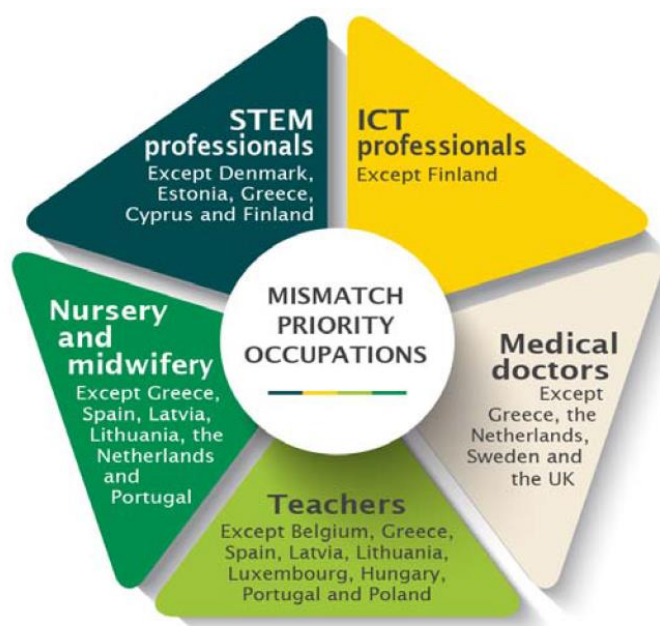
STEM professionals
Except Denmark, Estonia, Greece, Cyprus and Finland

ICT professionals
Except Finland

MISMATCH PRIORITY OCCUPATIONS

Medical doctors
Except Greece, the Netherlands, Sweden and the UK

Teachers
Except Belgium, Greece, Spain, Latvia, Lithuania, Luxembourg, Hungary, Portugal and Poland

Nursery and midwifery
Except Greece, Spain, Latvia, Lithuania, the Netherlands and Portugal